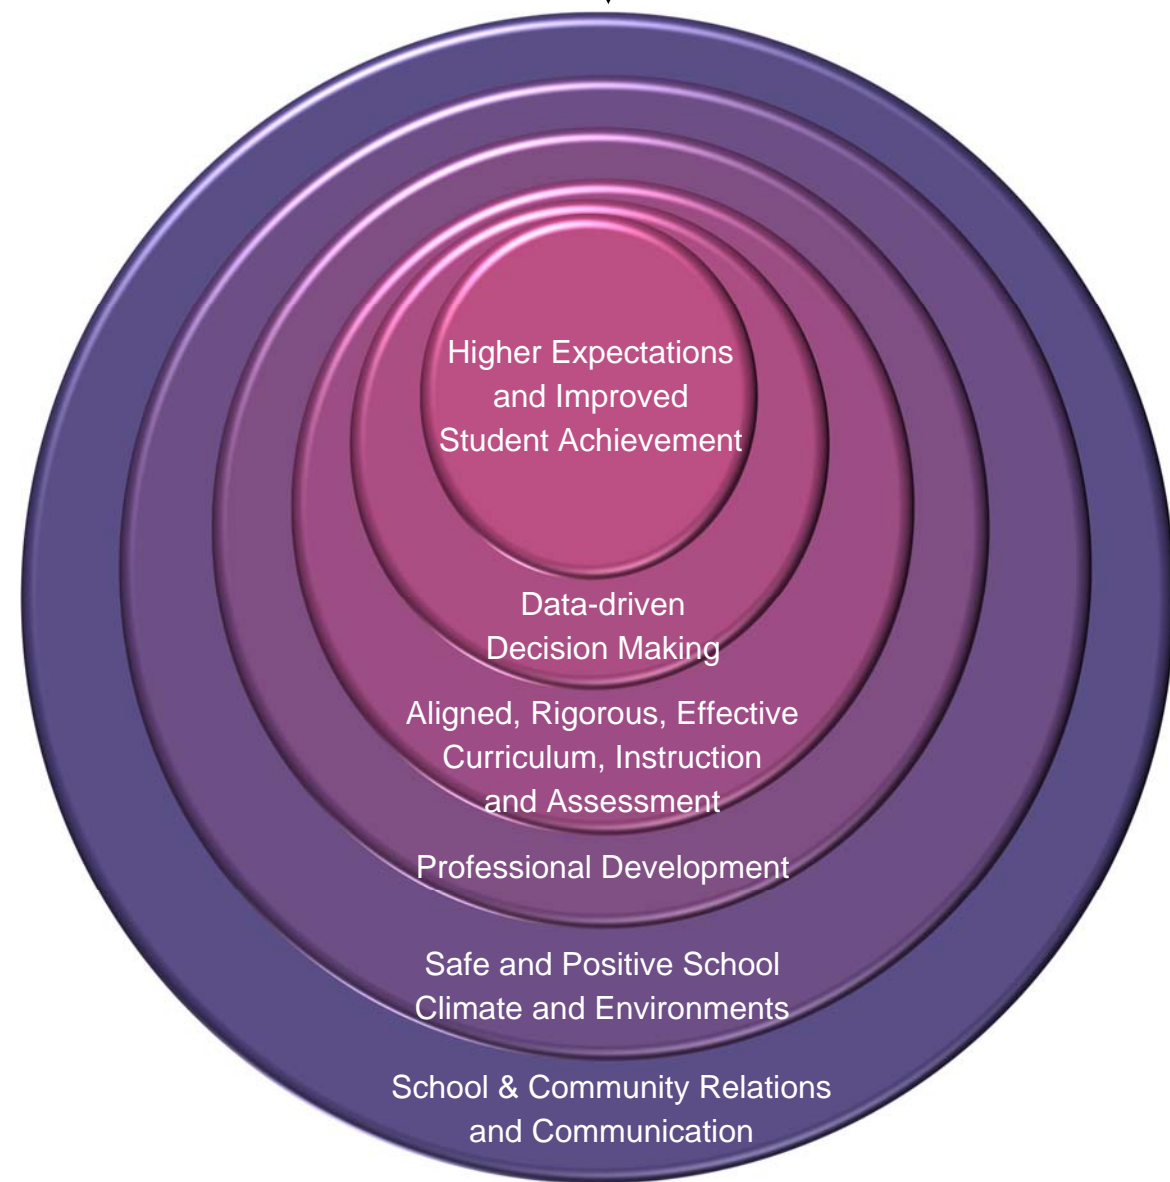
Higher Expectations and Improved Student Achievement

Data-driven Decision Making

Aligned, Rigorous, Effective Curriculum, Instruction and Assessment

Professional Development

Safe and Positive School Climate and Environments

School & Community Relations and Communication